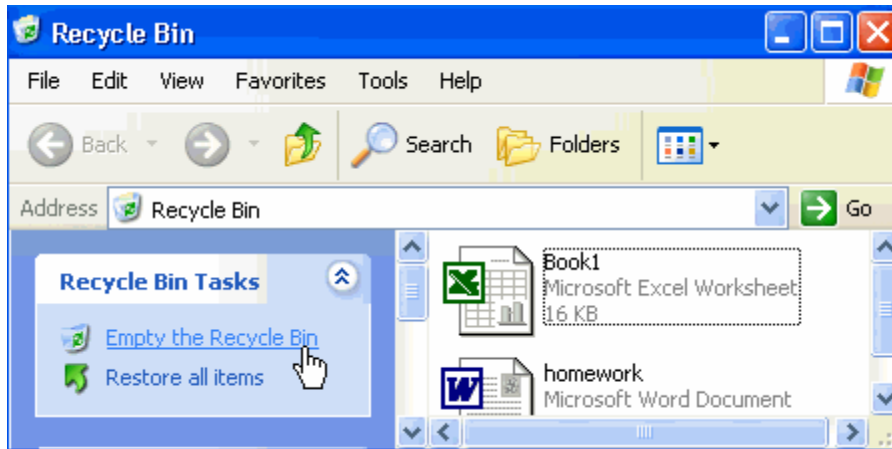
Recycle Bin

File Edit View Favorites Tools Help

Back Search Folders

Address Recycle Bin Go

Recycle Bin Tasks

Empty the Recycle Bin

Restore all items

Book1
Microsoft Excel Worksheet
16 KB

homework
Microsoft Word Document